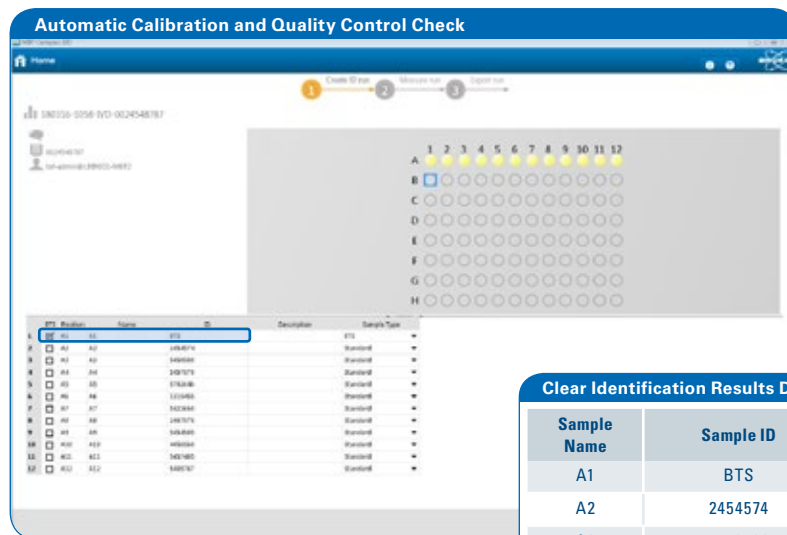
Automatic Calibration and Quality Control Check

Home

1 Create ID run
2 Measure run
3 Export run

180316-1058-IVD-0024548787

| | Position | Name | ID | Description | Sample Type |
|---|---|---|---|---|---|
| 1 | A1 | A1 | BTS | | BTS |
| 2 | A2 | A2 | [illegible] | | Standard |
| 3 | A3 | A3 | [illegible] | | Standard |
| 4 | A4 | A4 | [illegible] | | Standard |
| 5 | A5 | A5 | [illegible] | | Standard |
| 6 | A6 | A6 | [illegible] | | Standard |
| 7 | A7 | A7 | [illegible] | | Standard |
| 8 | A8 | A8 | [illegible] | | Standard |
| 9 | A9 | A9 | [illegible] | | Standard |
| 10 | A10 | A10 | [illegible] | | Standard |
| 11 | A11 | A11 | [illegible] | | Standard |
| 12 | A12 | A12 | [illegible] | | Standard |

1 2 3 4 5 6 7 8 9 10 11 12
A
B
C
D
E
F
G
H

Clear Identification Results D

| Sample Name | Sample ID |
|---|---|
| A1 | BTS |
| A2 | 2454574 |